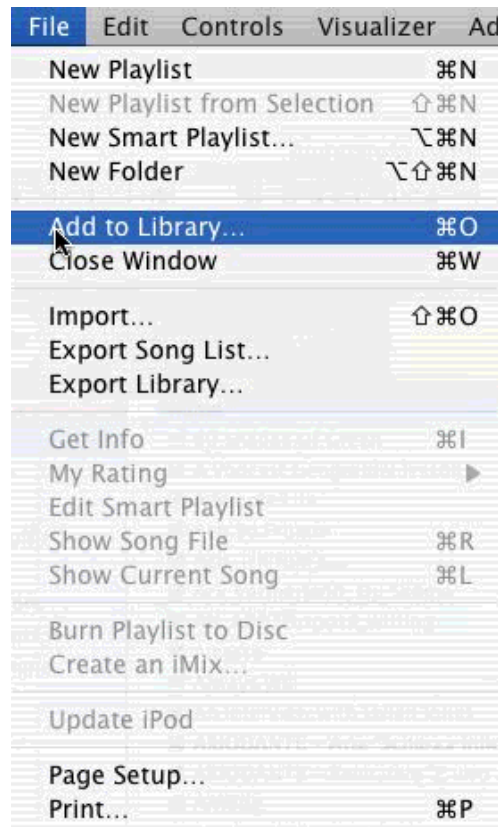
File Edit Controls Visualizer Ad

New Playlist ⌘N
New Playlist from Selection ⇧⌘N
New Smart Playlist... ⌥⌘N
New Folder ⌥⇧⌘N

Add to Library... ⌘O
Close Window ⌘W

Import... ⇧⌘O
Export Song List...
Export Library...

Get Info ⌘I
My Rating ▶
Edit Smart Playlist
Show Song File ⌘R
Show Current Song ⌘L

Burn Playlist to Disc
Create an iMix...

Update iPod

Page Setup...
Print... ⌘P